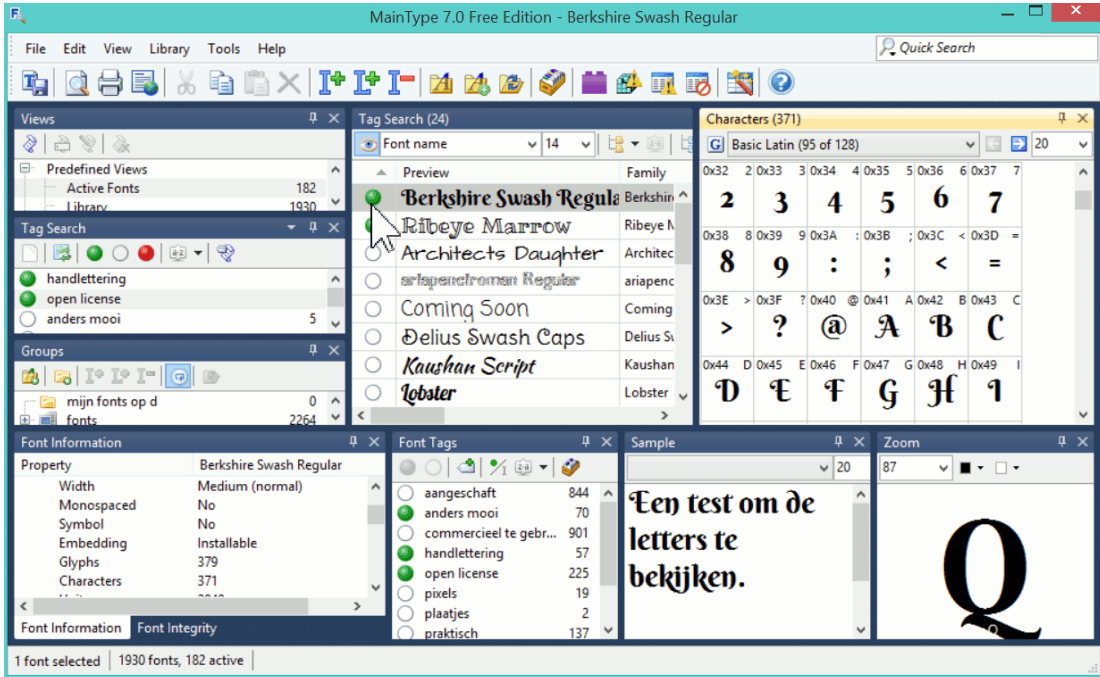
MainType 7.0 Free Edition - Berkshire Swash Regular

File Edit View Library Tools Help

Quick Search

Views

Predefined Views
Active Fonts 182
Library 1930

Tag Search

handlettering
open license
anders mooi 5

Groups

mijn fonts op d 0
fonts 2264

Tag Search (24)

Font name 14

| Preview | Family |
|---|---|
| Berkshire Swash Regular | Berkshir |
| Ribeye Marrow | Ribeye M |
| Architects Daughter | Architec |
| ariapencifroman Regular | ariapenc |
| Coming Soon | Coming |
| Delius Swash Caps | Delius Sv |
| Kaushan Script | Kaushan |
| Lobster | Lobster |

Characters (371)

Basic Latin (95 of 128) 20

| 0x32 2 | 0x33 3 | 0x34 4 | 0x35 5 | 0x36 6 | 0x37 7 |
|---|---|---|---|---|---|
| 2 | 3 | 4 | 5 | 6 | 7 |
| 0x38 8 | 0x39 9 | 0x3A : | 0x3B ; | 0x3C < | 0x3D = |
| 8 | 9 | : | ; | < | = |
| 0x3E > | 0x3F ? | 0x40 @ | 0x41 A | 0x42 B | 0x43 C |
| > | ? | @ | A | B | C |
| 0x44 D | 0x45 E | 0x46 F | 0x47 G | 0x48 H | 0x49 I |
| D | E | F | G | H | I |

Font Information

| Property | Berkshire Swash Regular |
|---|---|
| Width | Medium (normal) |
| Monospaced | No |
| Symbol | No |
| Embedding | Installable |
| Glyphs | 379 |
| Characters | 371 |

Font Information Font Integrity

Font Tags

aangeschaft 844
anders mooi 70
commercieel te gebr... 901
handlettering 57
open license 225
pixels 19
plaatjes 2
praktisch 137

Sample

20

Een test om de letters te bekijken.

Zoom

87

Q

1 font selected 1930 fonts, 182 active